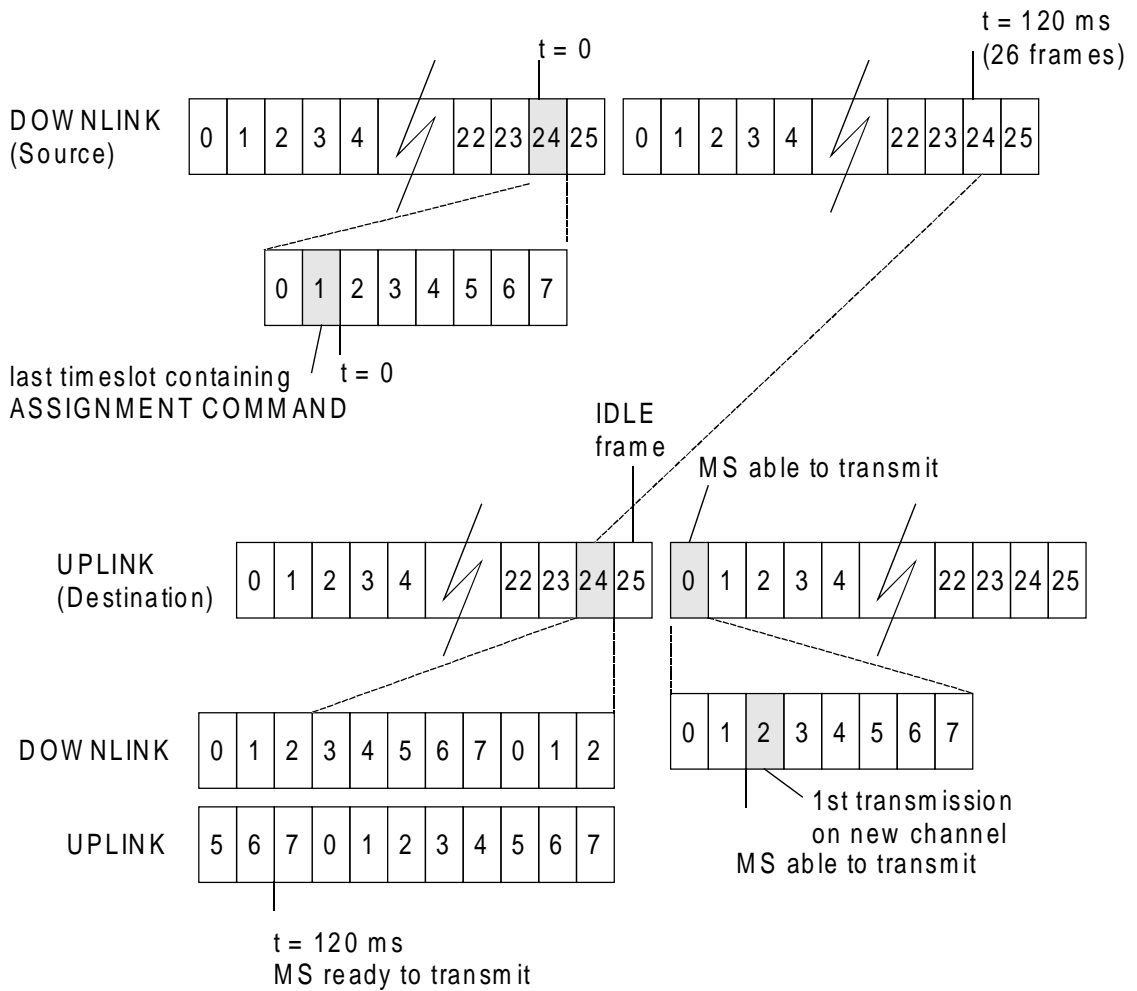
t = 0

t = 120 ms
(26 frames)

DOWNLINK
(Source)

| 0 | 1 | 2 | 3 | 4 | | 22 | 23 | 24 | 25 |
|---|---|---|---|---|---|---|---|---|---|

| 0 | 1 | 2 | 3 | 4 | | 22 | 23 | 24 | 25 |
|---|---|---|---|---|---|---|---|---|---|

| 0 | 1 | 2 | 3 | 4 | 5 | 6 | 7 |
|---|---|---|---|---|---|---|---|

last timeslot containing
ASSIGNMENT COMMAND

t = 0

IDLE
frame

MS able to transmit

UPLINK
(Destination)

| 0 | 1 | 2 | 3 | 4 | | 22 | 23 | 24 | 25 |
|---|---|---|---|---|---|---|---|---|---|

| 0 | 1 | 2 | 3 | 4 | | 22 | 23 | 24 | 25 |
|---|---|---|---|---|---|---|---|---|---|

DOWNLINK

| 0 | 1 | 2 | 3 | 4 | 5 | 6 | 7 | 0 | 1 | 2 |
|---|---|---|---|---|---|---|---|---|---|---|

UPLINK

| 5 | 6 | 7 | 0 | 1 | 2 | 3 | 4 | 5 | 6 | 7 |
|---|---|---|---|---|---|---|---|---|---|---|

| 0 | 1 | 2 | 3 | 4 | 5 | 6 | 7 |
|---|---|---|---|---|---|---|---|

1st transmission
on new channel
MS able to transmit

t = 120 ms
MS ready to transmit